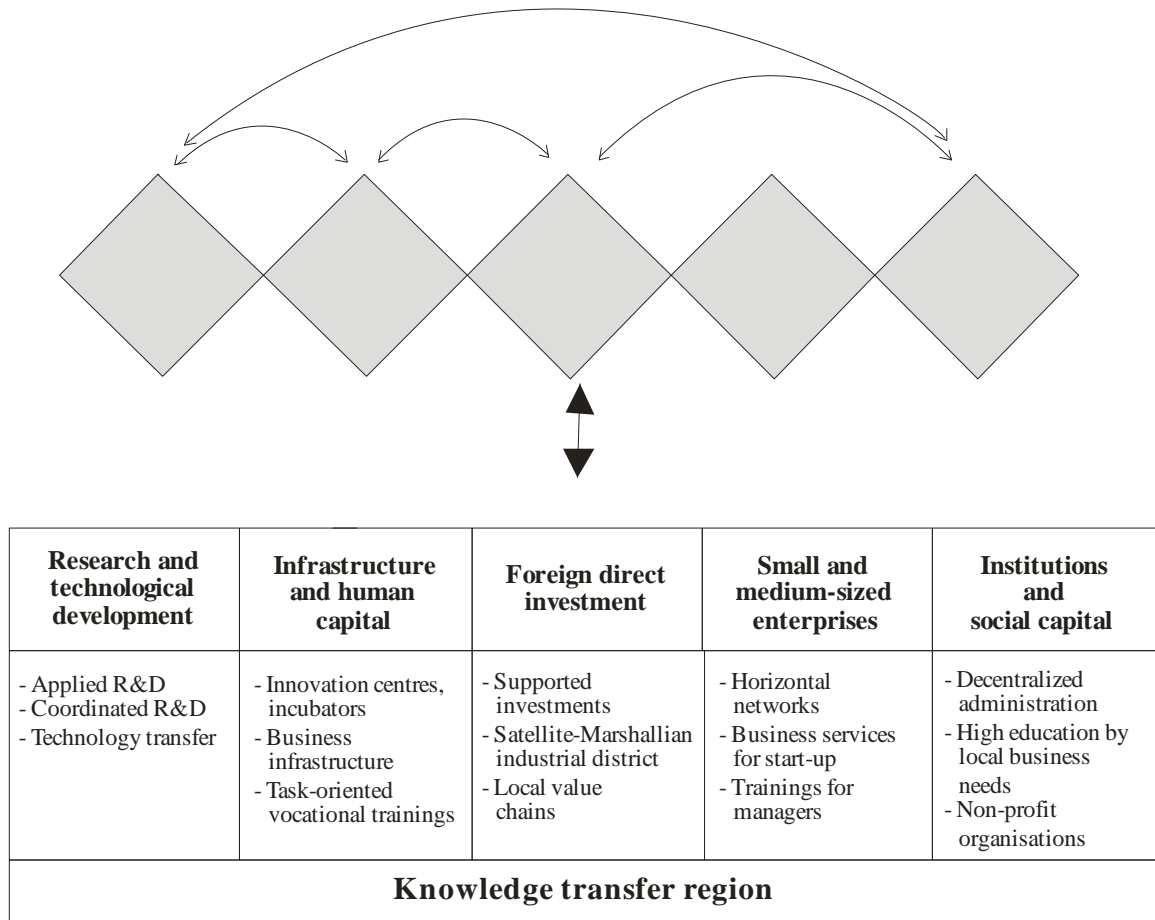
| Research and technological development | Infrastructure and human capital | Foreign direct investment | Small and medium-sized enterprises | Institutions and social capital |
|---|---|---|---|---|
| - Applied R&D<br>- Coordinated R&D<br>- Technology transfer | - Innovation centres, incubators<br>- Business infrastructure<br>- Task-oriented vocational trainings | - Supported investments<br>- Satellite-Marshallian industrial district<br>- Local value chains | - Horizontal networks<br>- Business services for start-up<br>- Trainings for managers | - Decentralized administration<br>- High education by local business needs<br>- Non-profit organisations |

**Knowledge transfer region**